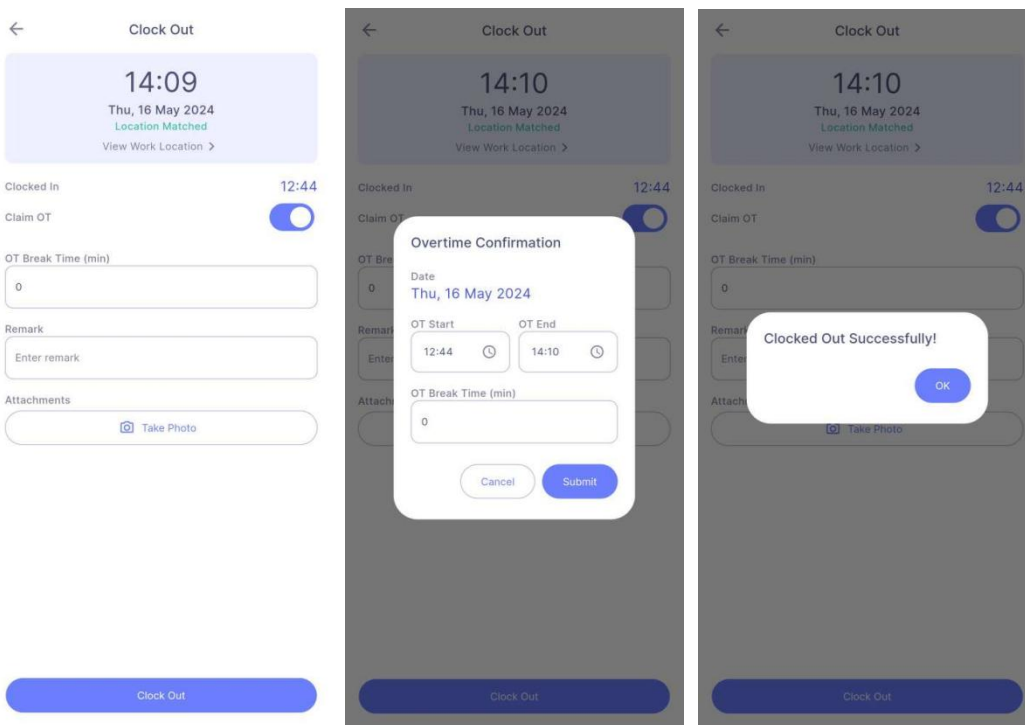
Clock Out

14:09
Thu, 16 May 2024
Location Matched
View Work Location >

Clocked In 12:44
Claim OT

OT Break Time (min)
0

Remark
Enter remark

Attachments
Take Photo

Clock Out

Clock Out

14:10
Thu, 16 May 2024
Location Matched
View Work Location >

Clocked In 12:44
Claim OT
OT Bre
0
Remar
Ente
Attach

Overtime Confirmation

Date
Thu, 16 May 2024

OT Start
12:44
OT End
14:10

OT Break Time (min)
0

Cancel
Submit

Clock Out

Clock Out

14:10
Thu, 16 May 2024
Location Matched
View Work Location >

Clocked In 12:44
Claim OT
OT Break Time (min)
0
Remark
Enter
Attach
Take Photo

Clocked Out Successfully!

OK

Clock Out